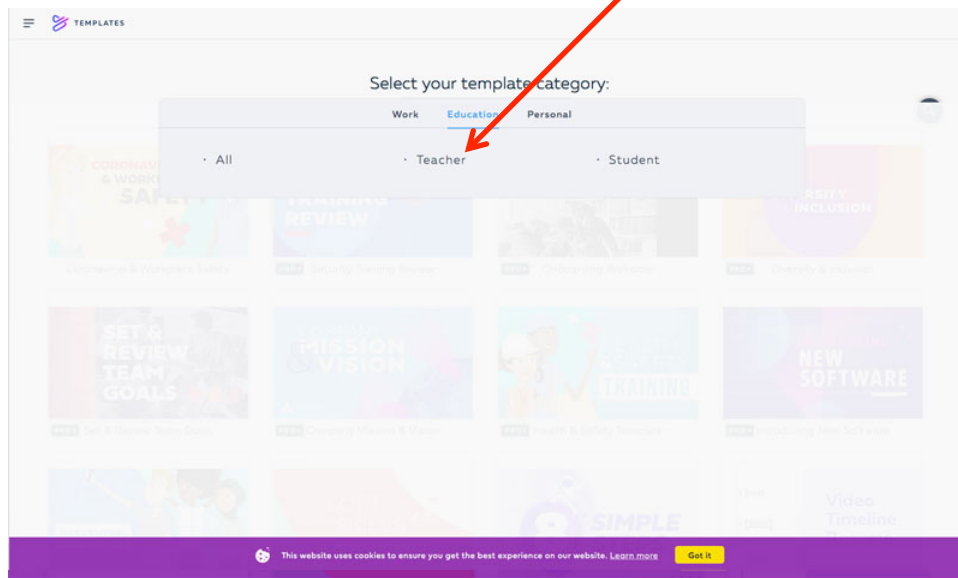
TEMPLATES

Select your template category:

Work Education Personal

· All · Teacher · Student

CORONAVI & WORKF SAFETY

TRAINING REVIEW

ERSITY INCLUSION

Coronavirus & Workplace Safety

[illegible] Security Training Review

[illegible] Onboarding Welcome

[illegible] Diversity & Inclusion

SET & REVIEW TEAM GOALS

MISSION & VISION

TRAINING

NEW SOFTWARE

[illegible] Set & Review Team Goals

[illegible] Company Mission & Vision

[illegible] Health & Safety Training

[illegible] Introducing New Software

SIMPLE

Video Timeline

This website uses cookies to ensure you get the best experience on our website. Learn more

Got it